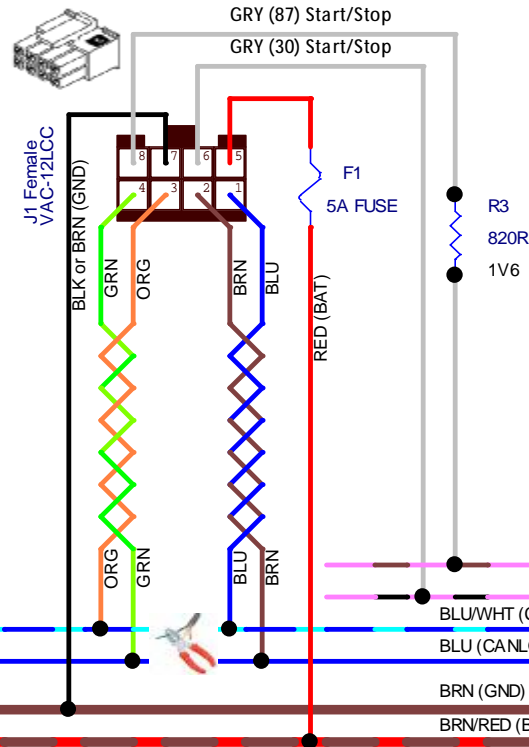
GRY (87) Start/Stop

GRY (30) Start/Stop

J1 Female
VAC-12LCC

8 7 6 5
4 3 2 1

F1
5A FUSE

R3
820R
1V6

BLK or BRN (GND)

GRN ORG

BRN BLU

RED (BAT)

ORG GRN

BLU BRN

BLU/WHT (C

BLU (CANL

BRN (GND)

BRN/RED (